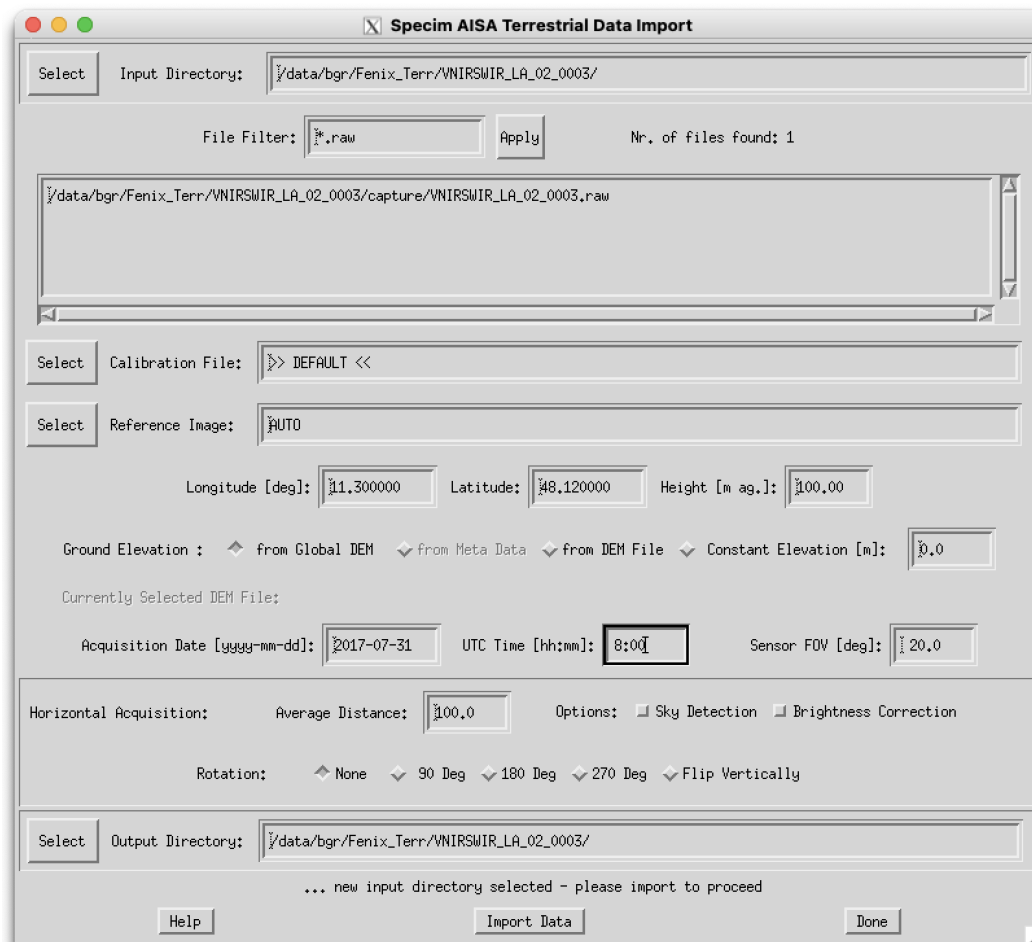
Specim AISA Terrestrial Data Import

Select Input Directory: /data/bgr/Fenix_Terr/VNIRSWIR_LA_02_0003/

File Filter: *.raw Apply Nr. of files found: 1

/data/bgr/Fenix_Terr/VNIRSWIR_LA_02_0003/capture/VNIRSWIR_LA_02_0003.raw

Select Calibration File: >> DEFAULT <<

Select Reference Image: AUTO

Longitude [deg]: 11.300000 Latitude: 48.120000 Height [m ag.]: 100.00

Ground Elevation : from Global DEM from Meta Data from DEM File Constant Elevation [m]: 0.0

Currently Selected DEM File:

Acquisition Date [yyyy-mm-dd]: 2017-07-31 UTC Time [hh:mm]: 8:00 Sensor FOV [deg]: 20.0

Horizontal Acquisition: Average Distance: 100.0 Options: Sky Detection Brightness Correction

Rotation: None 90 Deg 180 Deg 270 Deg Flip Vertically

Select Output Directory: /data/bgr/Fenix_Terr/VNIRSWIR_LA_02_0003/

... new input directory selected - please import to proceed

Help Import Data Done